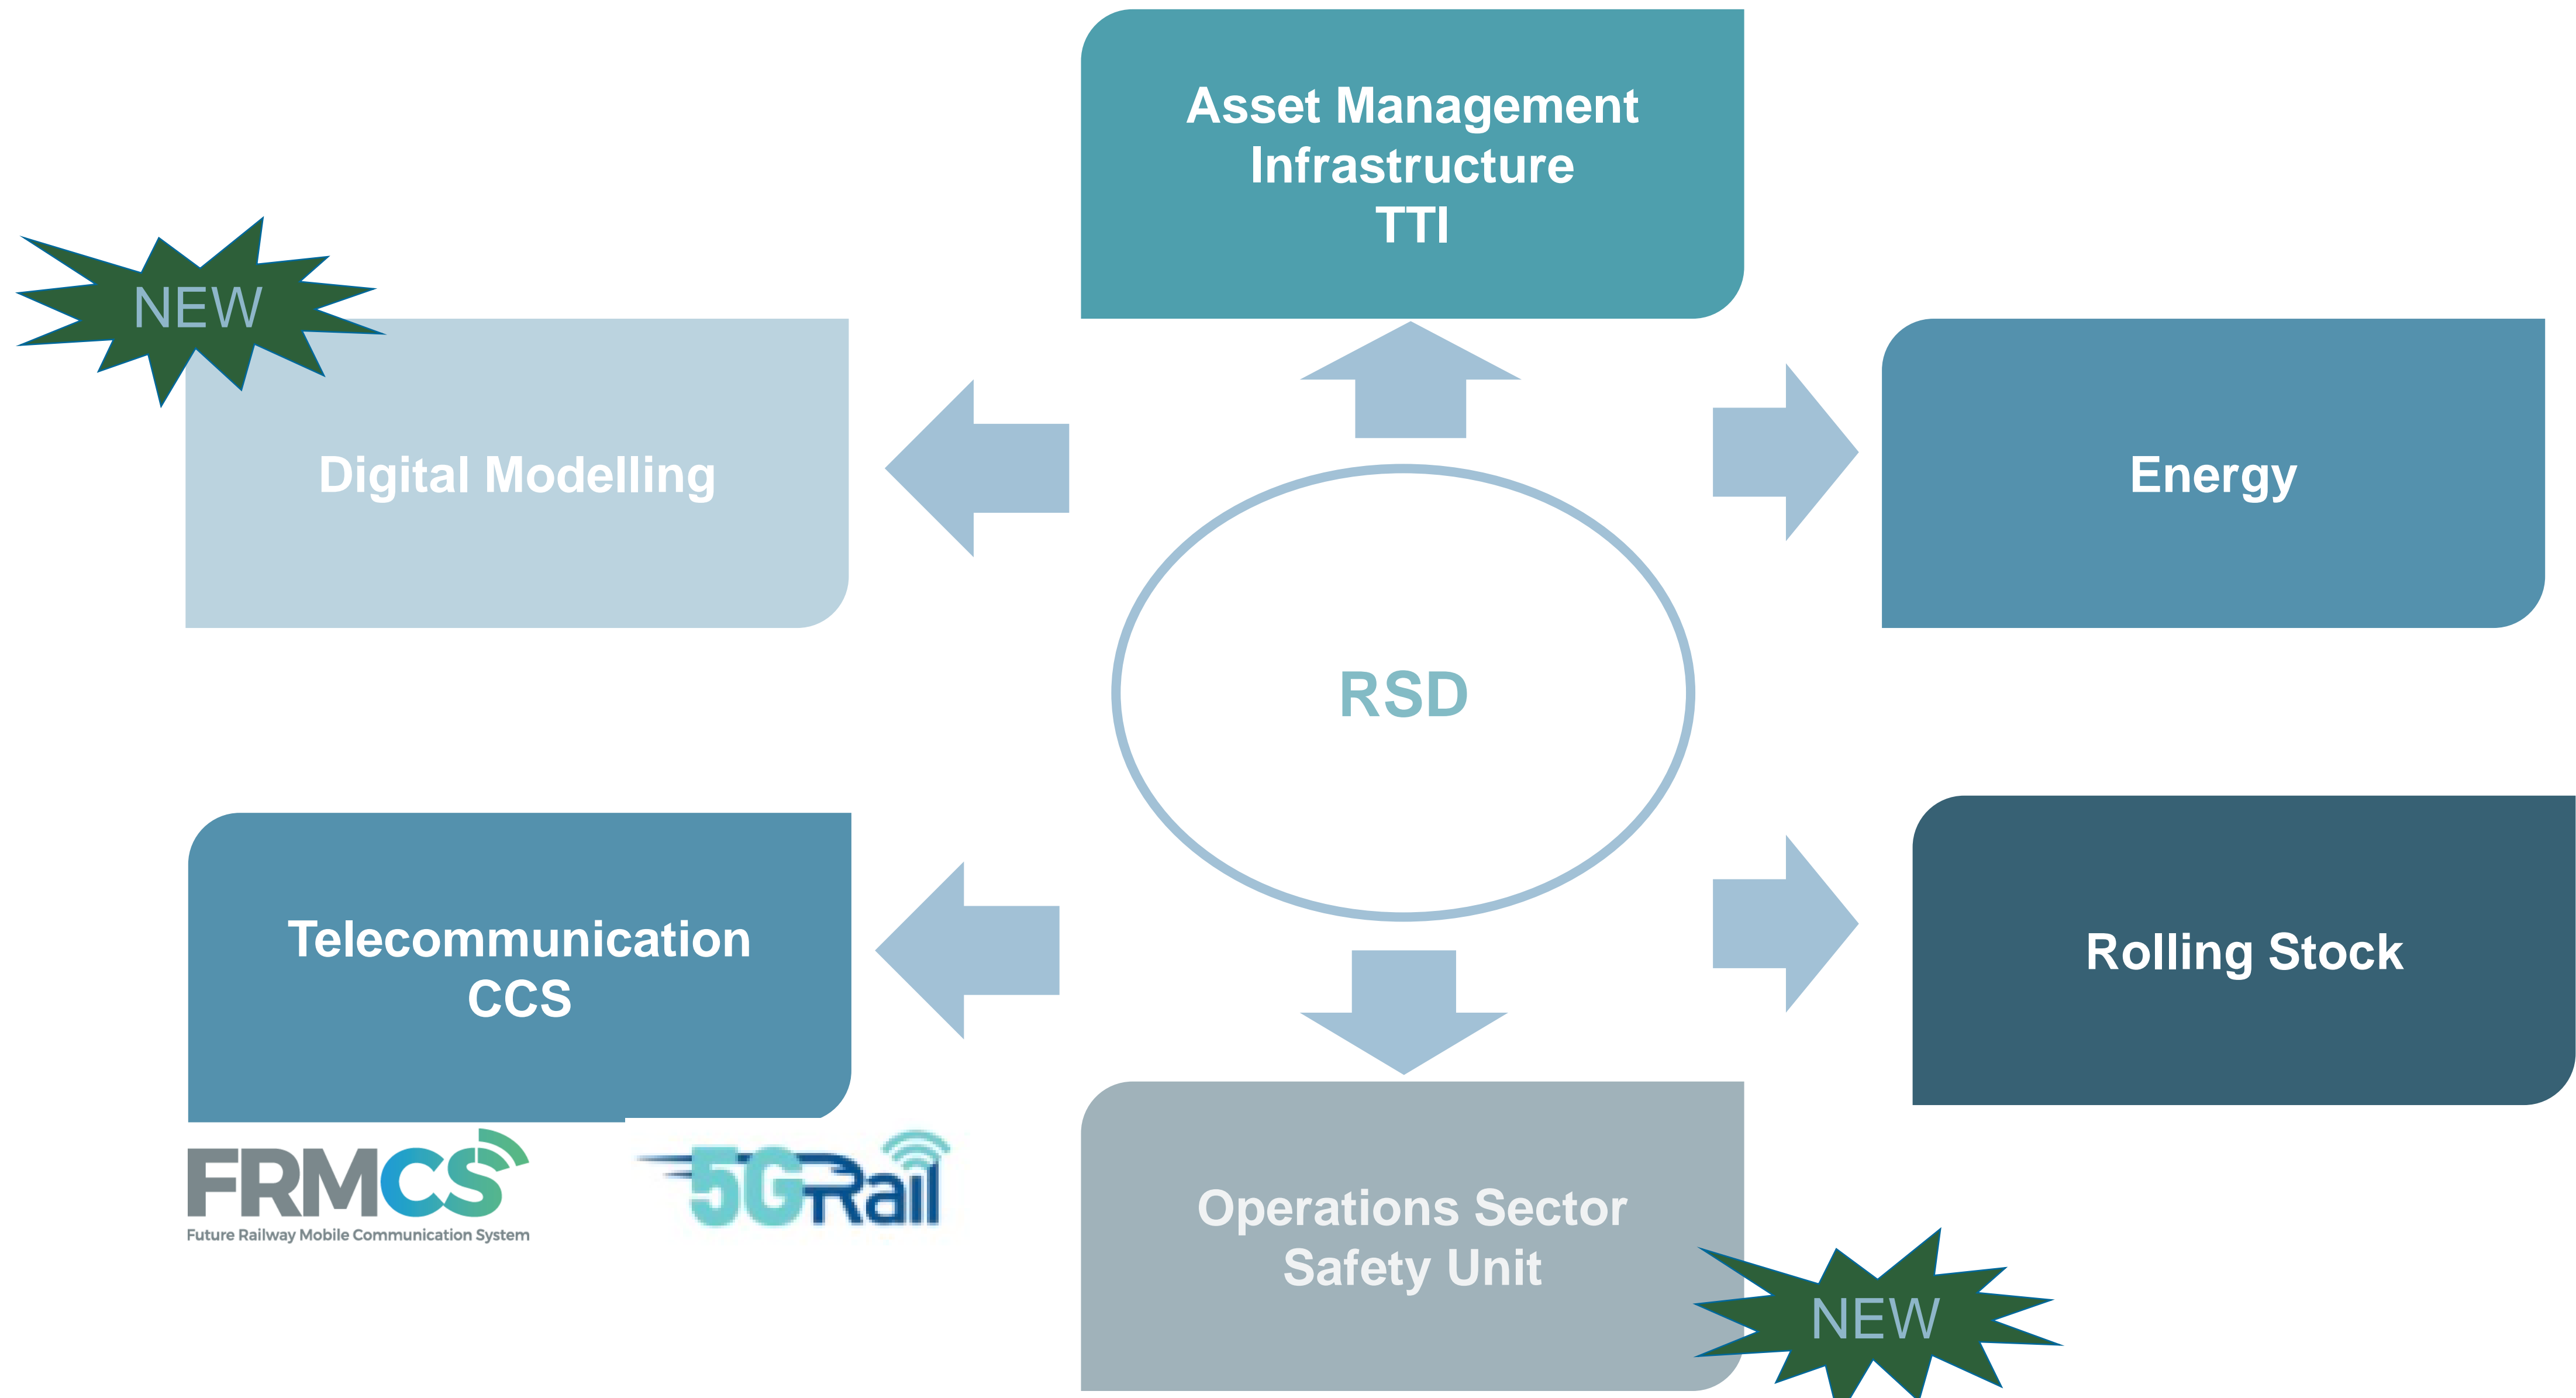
Asset Management
Infrastructure
TTI

NEW

Digital Modelling

Energy

RSD

Telecommunication
CCS

Rolling Stock

FRMCS
Future Railway Mobile Communication System

5GRail

Operations Sector
Safety Unit

NEW